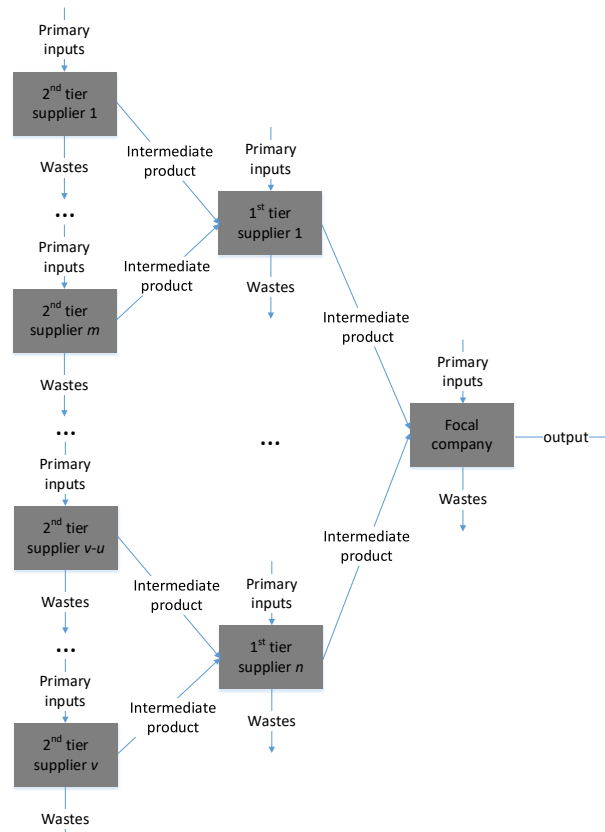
Primary inputs

2$^{nd}$ tier supplier 1

Wastes

...

Primary inputs

2$^{nd}$ tier supplier *m*

Wastes

...

Primary inputs

2$^{nd}$ tier supplier *v-u*

Wastes

...

Primary inputs

2$^{nd}$ tier supplier *v*

Wastes

Intermediate product

Intermediate product

Intermediate product

Intermediate product

Primary inputs

1$^{st}$ tier supplier 1

Wastes

...

Primary inputs

1$^{st}$ tier supplier *n*

Wastes

Intermediate product

Intermediate product

Primary inputs

Focal company

output

Wastes